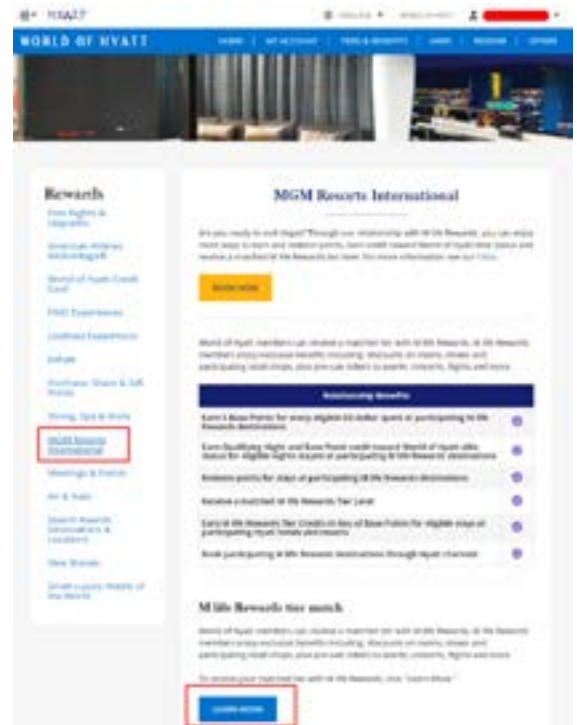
HYATT

WORLD OF HYATT

HOME | MY ACCOUNT | PERKS & BENEFITS | CARDS | REDEEM | OFFERS

Rewards

Free Nights & Upgrades

American Airlines AAdvantage®

World of Hyatt Credit Card

FIND Experiences

Lindblad Expeditions

Exhale

Purchase, Share & Gift Points

Dining, Spa & More

MGM Resorts International

Meetings & Events

Air & Train

Search Awards Destinations & Locations

New Brands

Small Luxury Hotels of the World

MGM Resorts International

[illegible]

BOOK NOW

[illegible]

Relationship Benefits

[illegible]

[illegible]

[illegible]

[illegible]

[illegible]

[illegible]

M life Rewards tier match

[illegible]

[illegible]

LEARN MORE